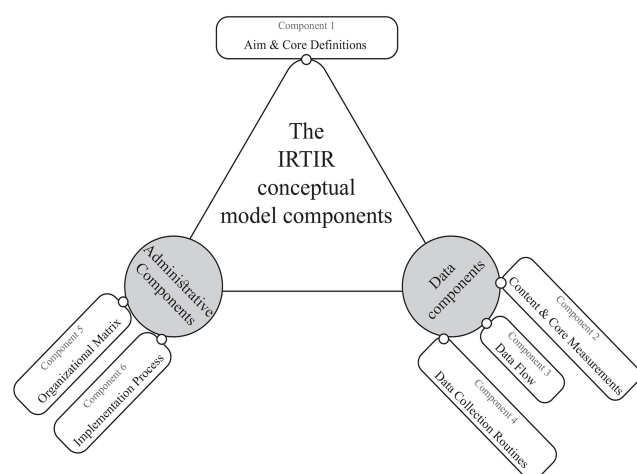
Component 1
Aim & Core Definitions

The IRTIR conceptual model components

Administrative Components

Component 5
Organizational Matrix

Component 6
Implementation Process

Data components

Component 2
Content & Core Measurements

Component 3
Data Flow

Component 4
Data Collection Routines